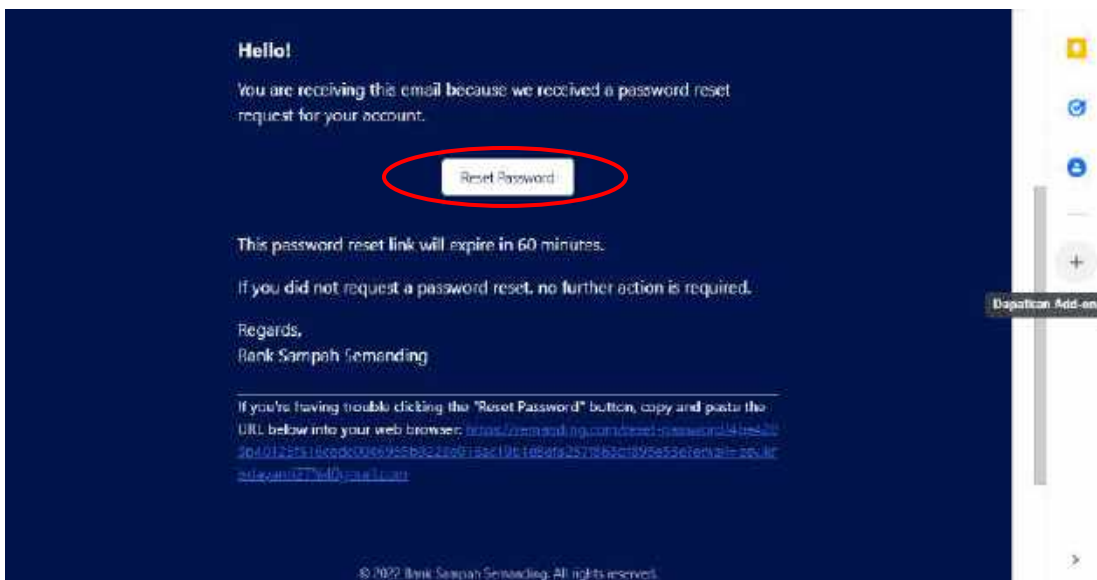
Hello!

You are receiving this email because we received a password reset request for your account.

Reset Password

This password reset link will expire in 60 minutes.

If you did not request a password reset, no further action is required.

Regards,
Bank Sampah Semanding

If you're having trouble clicking the "Reset Password" button, copy and paste the URL below into your web browser: https://semanding.com/reset-password/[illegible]

© 2022 Bank Sampah Semanding. All rights reserved.

Dapatkan Add-on